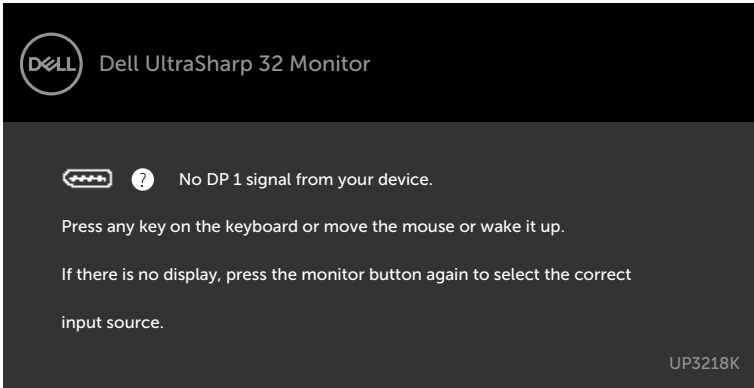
DELL Dell UltraSharp 32 Monitor

? No DP 1 signal from your device.

Press any key on the keyboard or move the mouse or wake it up.

If there is no display, press the monitor button again to select the correct input source.

UP3218K